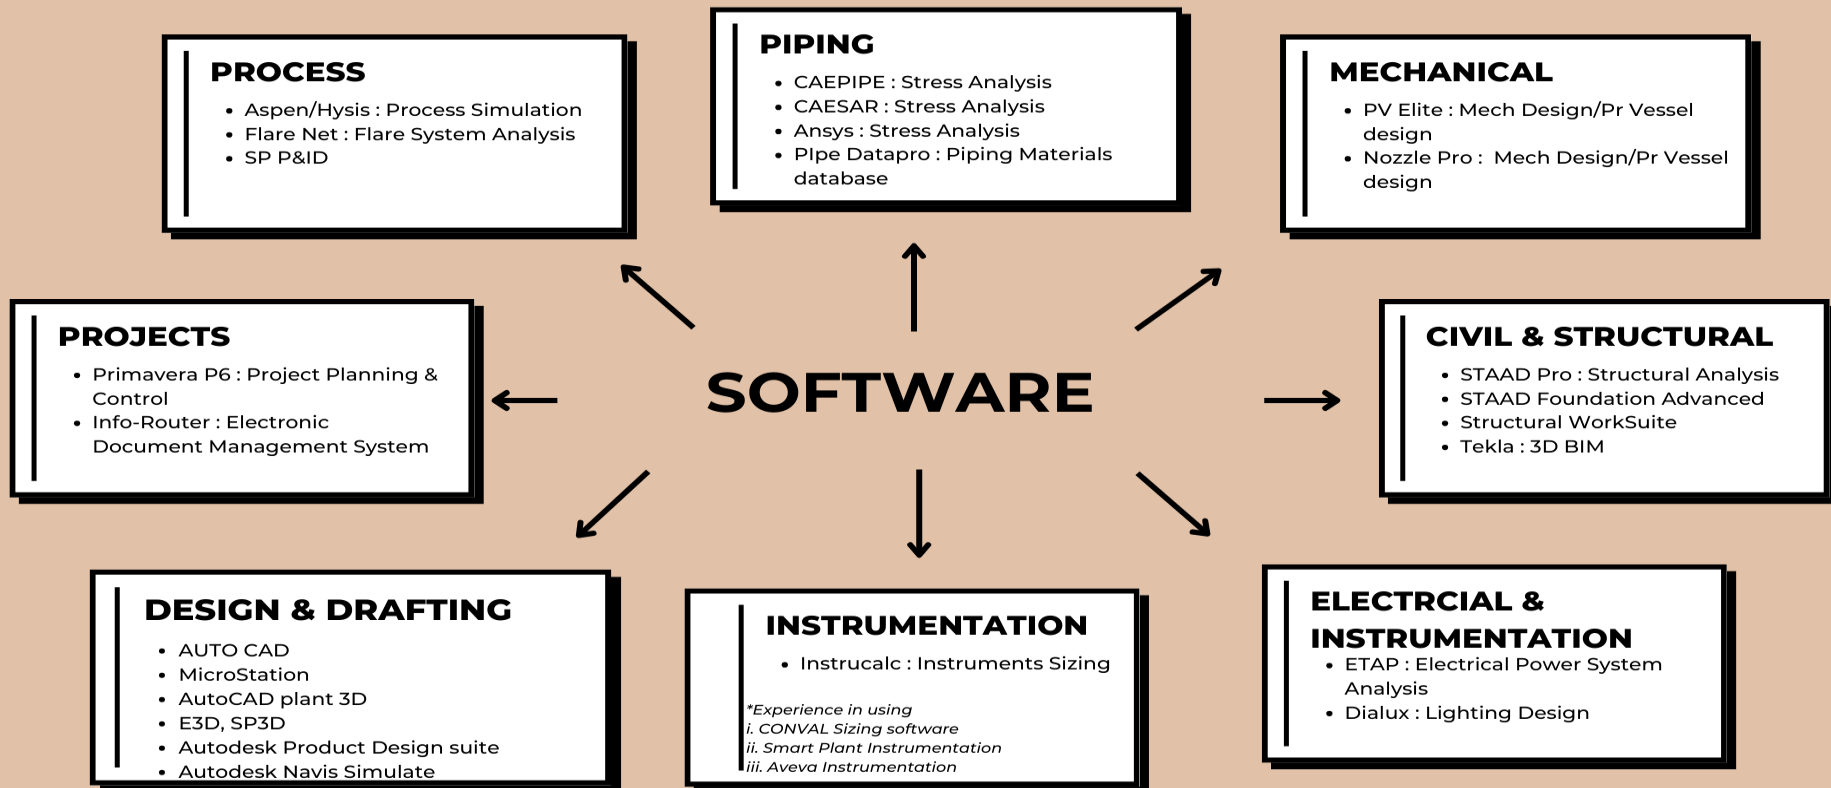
PROCESS

- Aspen/Hysis : Process Simulation
- Flare Net : Flare System Analysis
- SP P&ID

PIPING

- CAEPIPE : Stress Analysis
- CAESAR : Stress Analysis
- Ansys : Stress Analysis
- PIpe Datapro : Piping Materials database

MECHANICAL

- PV Elite : Mech Design/Pr Vessel design
- Nozzle Pro : Mech Design/Pr Vessel design

PROJECTS

- Primavera P6 : Project Planning & Control
- Info-Router : Electronic Document Management System

SOFTWARE

CIVIL & STRUCTURAL

- STAAD Pro : Structural Analysis
- STAAD Foundation Advanced
- Structural WorkSuite
- Tekla : 3D BIM

DESIGN & DRAFTING

- AUTO CAD
- MicroStation
- AutoCAD plant 3D
- E3D, SP3D
- Autodesk Product Design suite
- Autodesk Navis Simulate

INSTRUMENTATION

- Instrucalc : Instruments Sizing

*Experience in using
i. CONVAL Sizing software
ii. Smart Plant Instrumentation
iii. Aveva Instrumentation

ELECTRCIAL & INSTRUMENTATION

- ETAP : Electrical Power System Analysis
- Dialux : Lighting Design